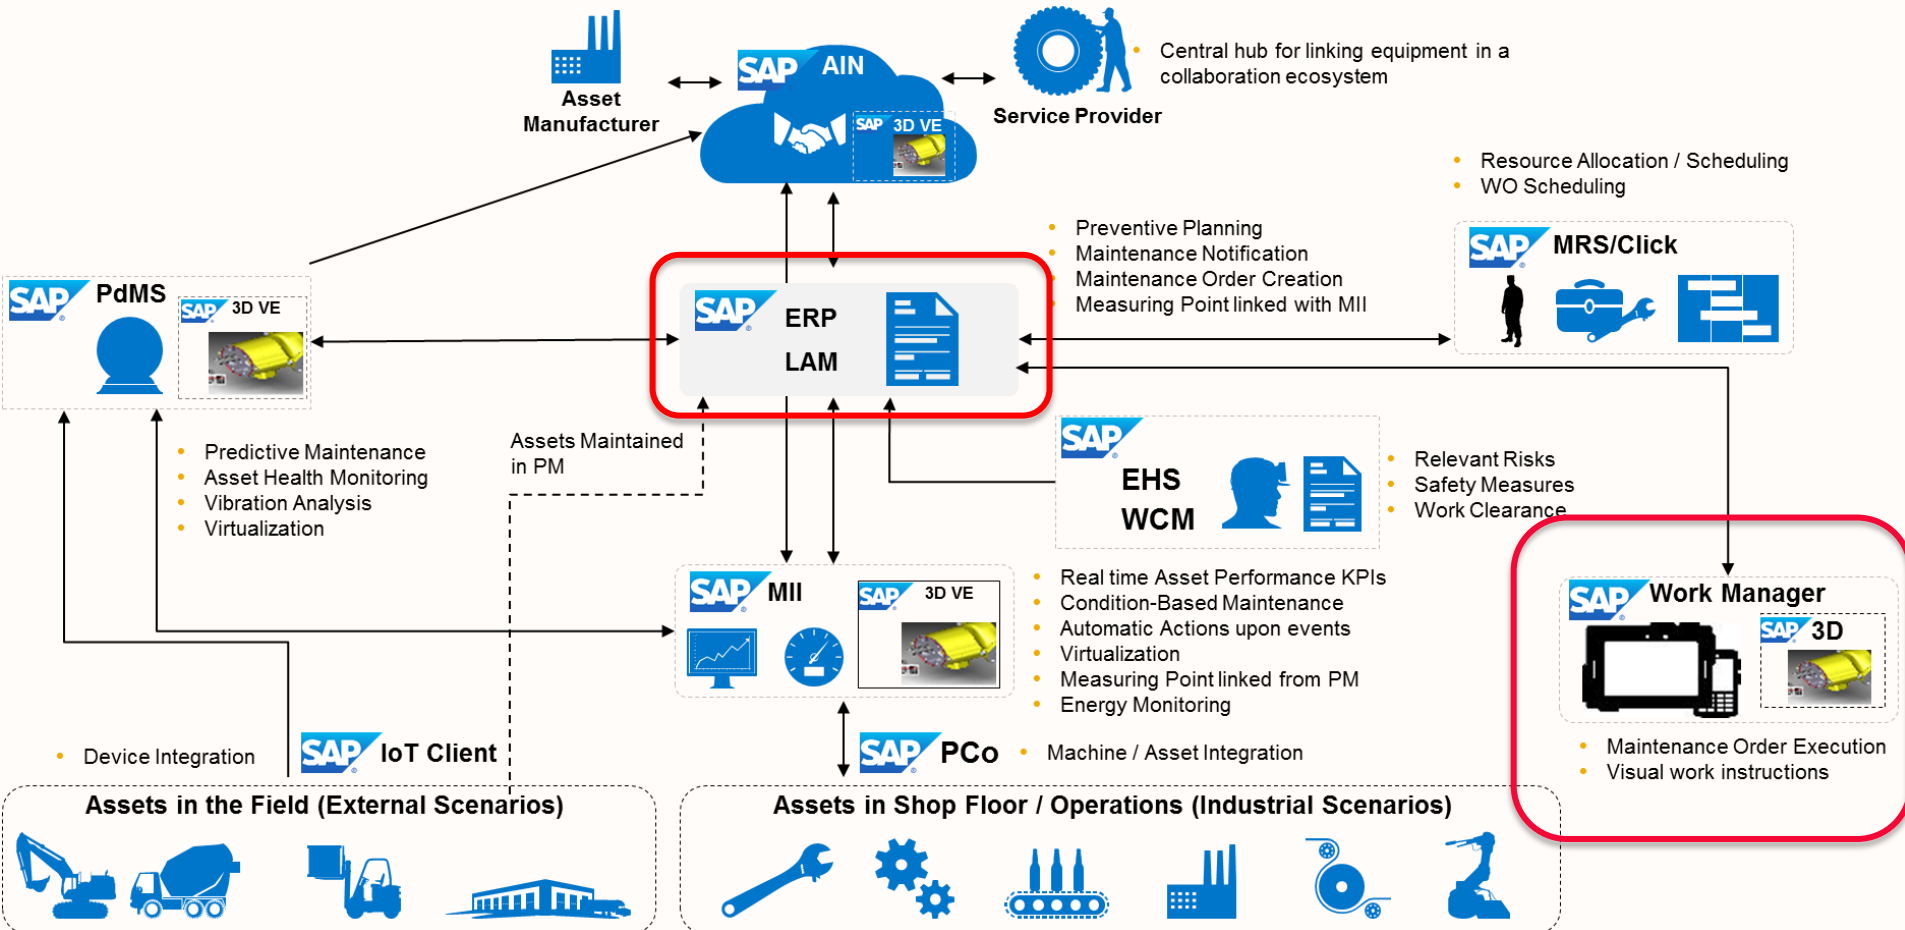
Asset Manufacturer

SAP AIN

SAP 3D VE

Service Provider

Central hub for linking equipment in a collaboration ecosystem

Resource Allocation / Scheduling
WO Scheduling

Preventive Planning
Maintenance Notification
Maintenance Order Creation
Measuring Point linked with MII

SAP MRS/Click

SAP PdMS

SAP 3D VE

SAP ERP LAM

Predictive Maintenance
Asset Health Monitoring
Vibration Analysis
Virtualization

Assets Maintained in PM

SAP EHS WCM

Relevant Risks
Safety Measures
Work Clearance

SAP MII

SAP 3D VE

Real time Asset Performance KPIs
Condition-Based Maintenance
Automatic Actions upon events
Virtualization
Measuring Point linked from PM
Energy Monitoring

SAP Work Manager

SAP 3D

Device Integration

SAP IoT Client

SAP PCo

Machine / Asset Integration

Maintenance Order Execution
Visual work instructions

Assets in the Field (External Scenarios)

Assets in Shop Floor / Operations (Industrial Scenarios)